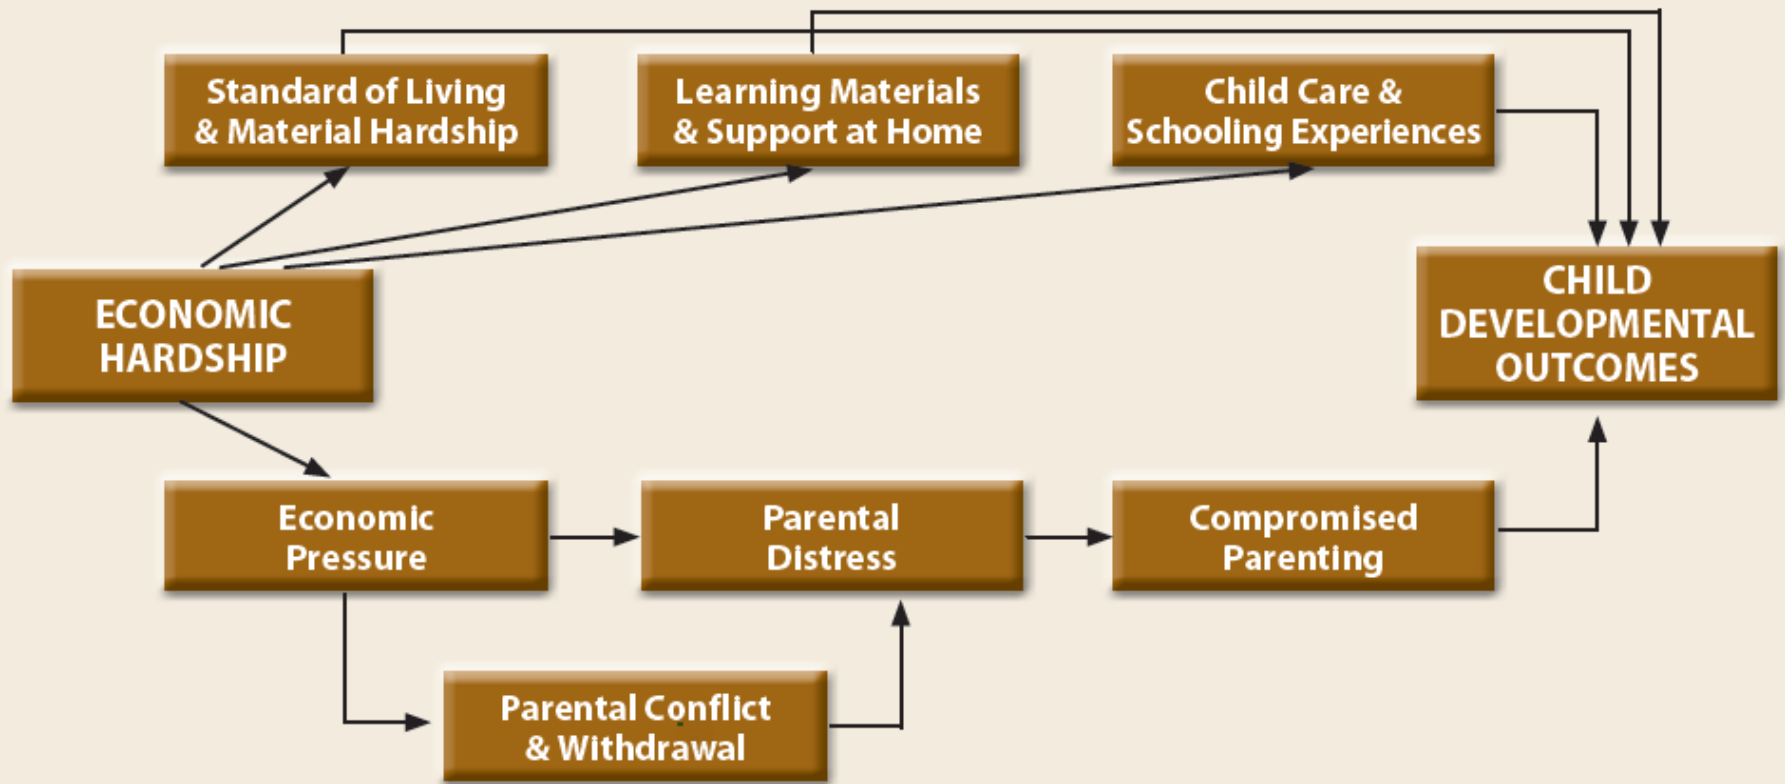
Standard of Living & Material Hardship

Learning Materials & Support at Home

Child Care & Schooling Experiences

ECONOMIC HARDSHIP

CHILD DEVELOPMENTAL OUTCOMES

Economic Pressure

Parental Distress

Compromised Parenting

Parental Conflict & Withdrawal